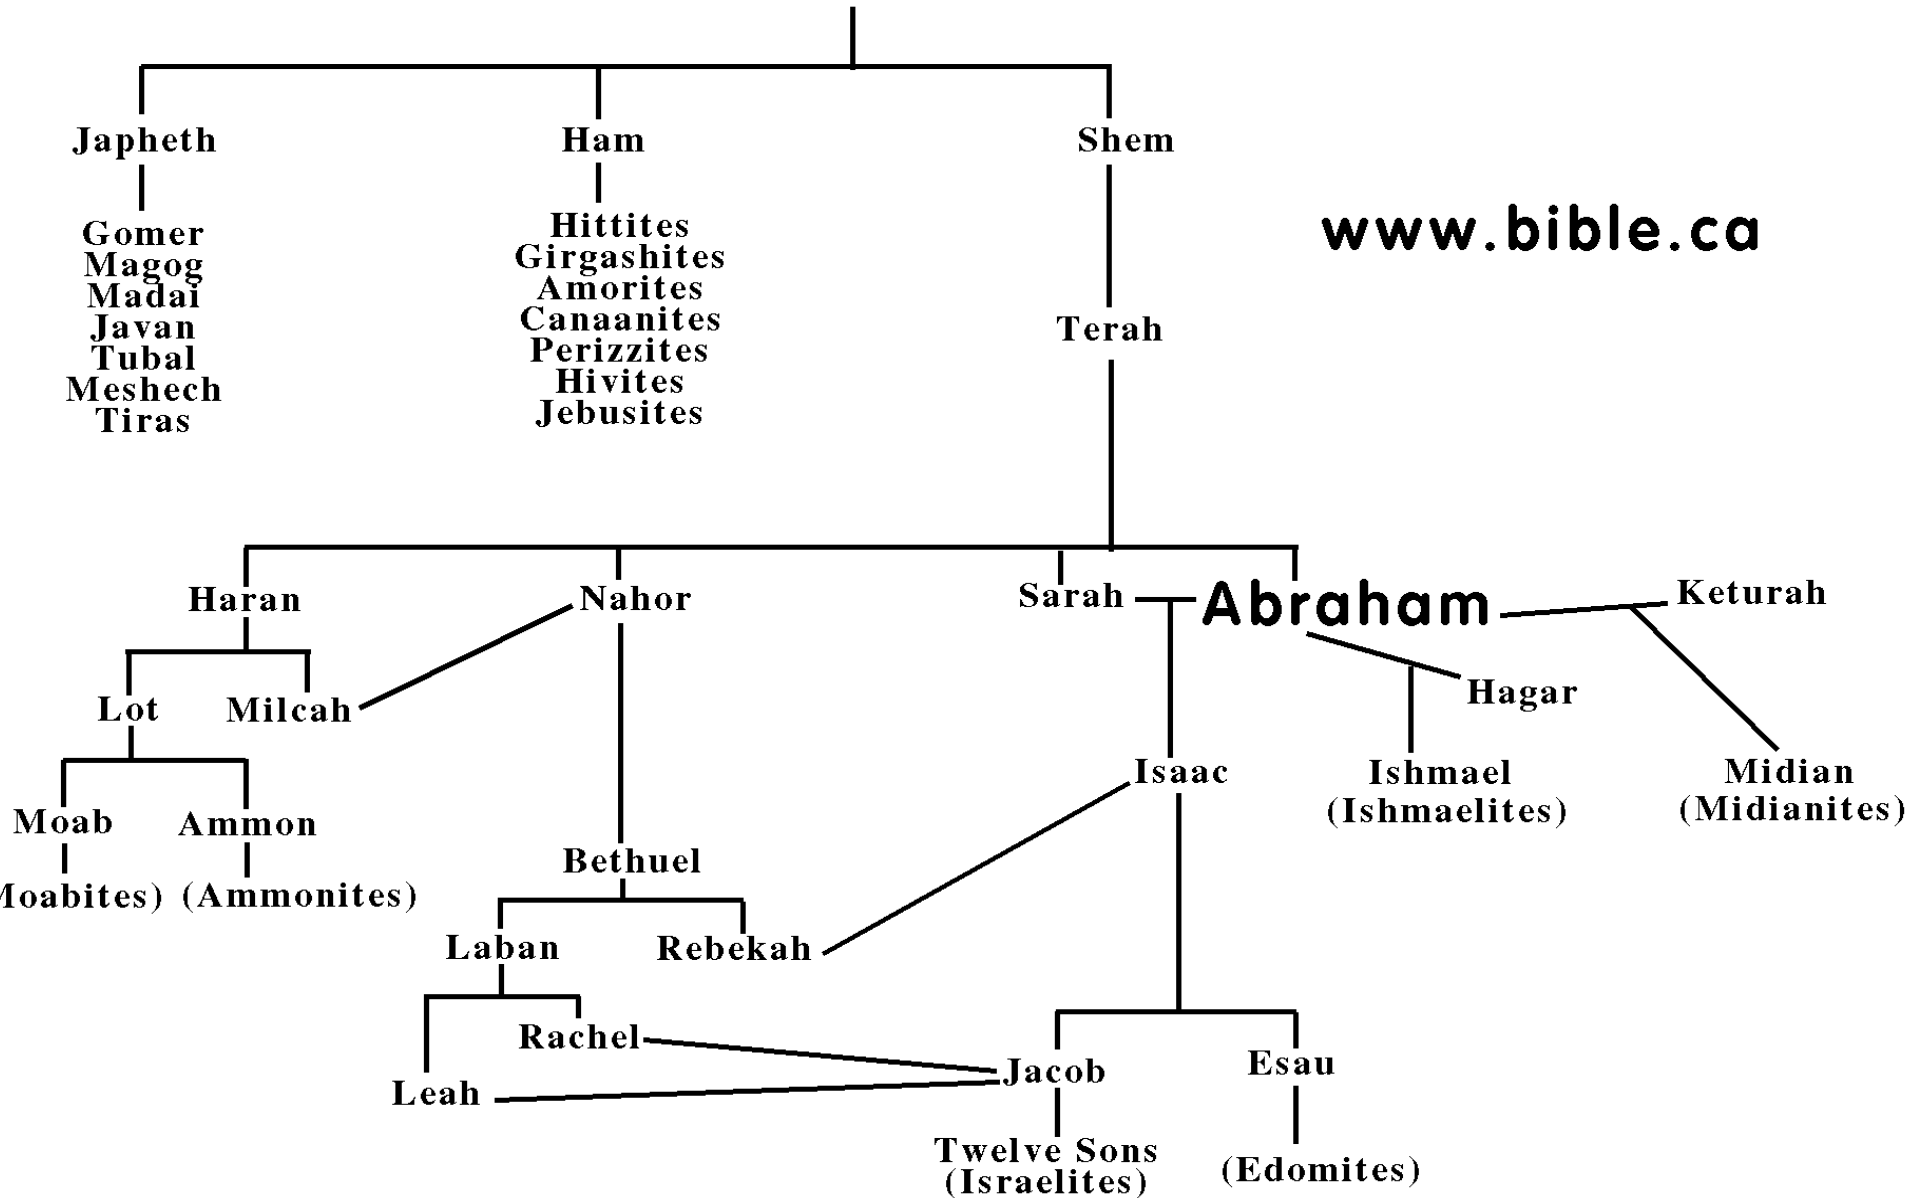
Japheth

Gomer
Magog
Madai
Javan
Tubal
Meshech
Tiras

Ham

Hittites
Girgashites
Amorites
Canaanites
Perizzites
Hivites
Jebusites

Shem

www.bible.ca

Terah

Haran

Nahor

Sarah

Abraham

Keturah

Lot

Milcah

Hagar

Isaac

Ishmael
(Ishmaelites)

Midian
(Midianites)

Moab

Ammon

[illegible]oabites)

(Ammonites)

Bethuel

Laban

Rebekah

Rachel

Jacob

Esau

Leah

Twelve Sons
(Israelites)

(Edomites)